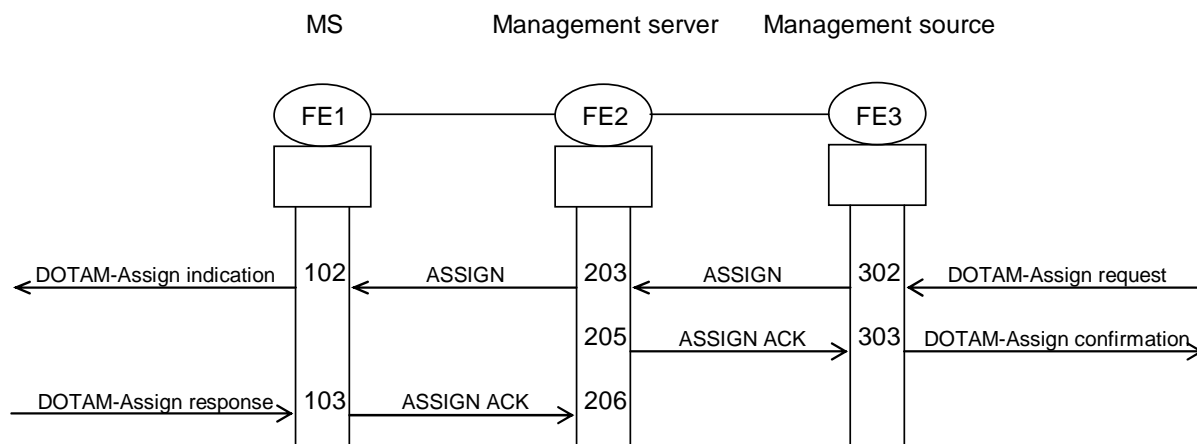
MS

Management server

Management source

FE1

FE2

FE3

DOTAM-Assign indication

102

ASSIGN

203

ASSIGN

302

DOTAM-Assign request

205

ASSIGN ACK

303

DOTAM-Assign confirmation

DOTAM-Assign response

103

ASSIGN ACK

206